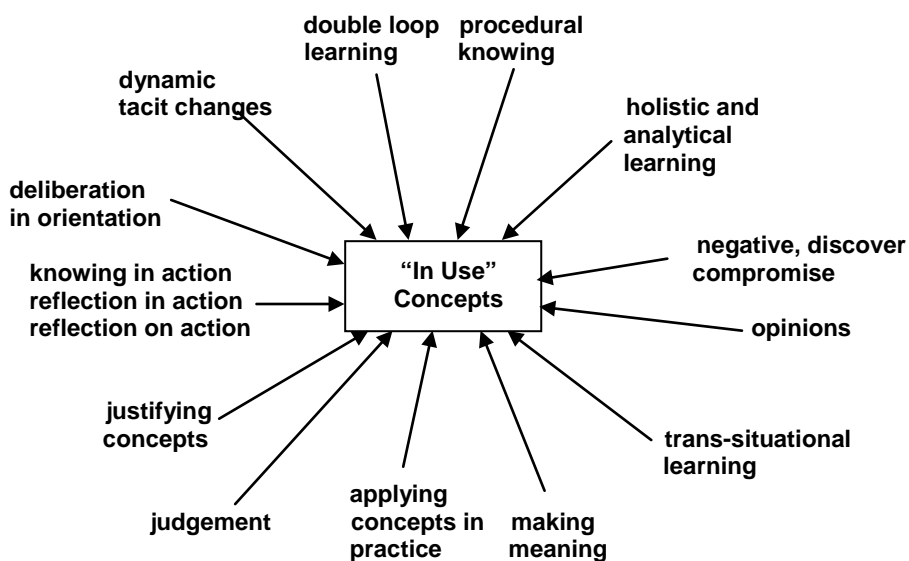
double loop learning

procedural knowing

dynamic tacit changes

holistic and analytical learning

deliberation in orientation

"In Use" Concepts

negative, discover compromise

knowing in action
reflection in action
reflection on action

opinions

justifying concepts

trans-situational learning

judgement

applying concepts in practice

making meaning